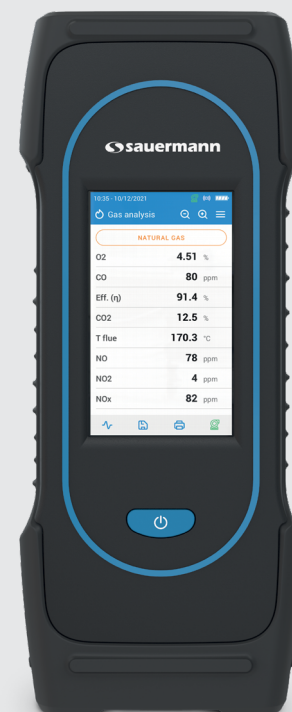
sauermann

10:35 - 10/12/2021

Gas analysis

NATURAL GAS

| | | |
|---|---|---|
| O2 | 4.51 | % |
| CO | 80 | ppm |
| Eff. (η) | 91.4 | % |
| CO2 | 12.5 | % |
| T flue | 170.3 | °C |
| NO | 78 | ppm |
| NO2 | 4 | ppm |
| NOx | 82 | ppm |